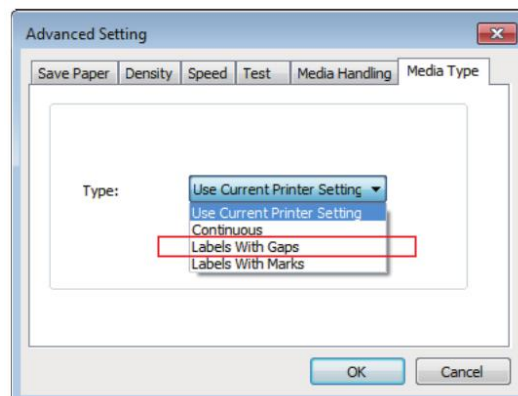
Advanced Setting

Save Paper | Density | Speed | Test | Media Handling | Media Type

Type: Use Current Printer Setting

Use Current Printer Setting
Continuous
Labels With Gaps
Labels With Marks

OK Cancel